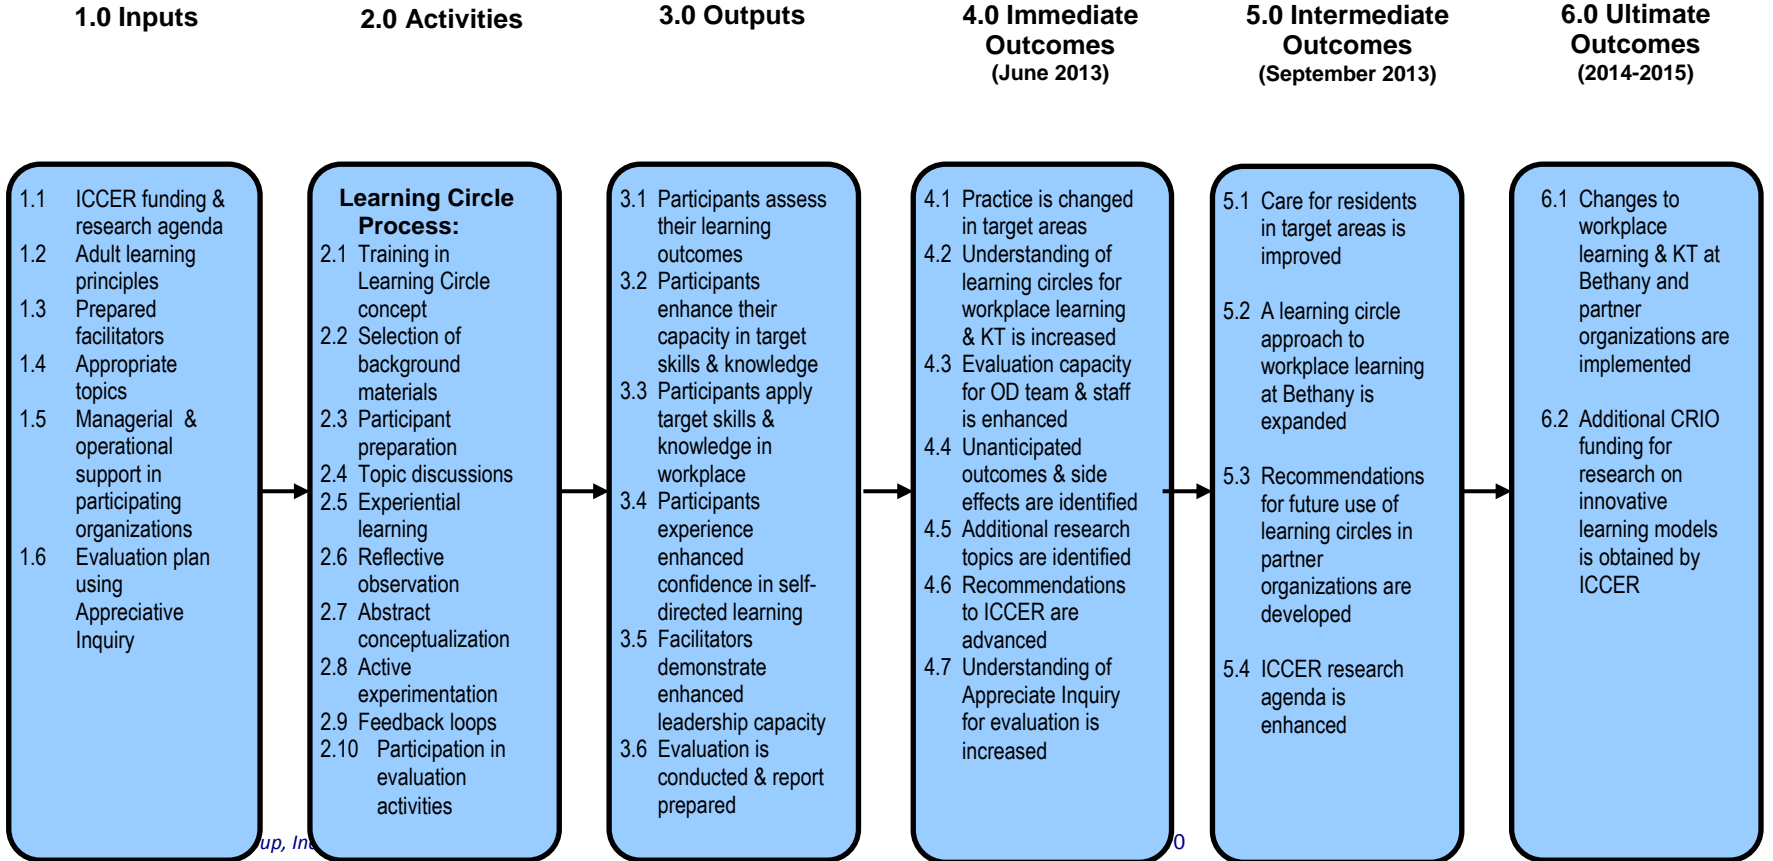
1.0 Inputs

2.0 Activities

3.0 Outputs

4.0 Immediate Outcomes (June 2013)

5.0 Intermediate Outcomes (September 2013)

6.0 Ultimate Outcomes (2014-2015)

1.1 ICCER funding & research agenda
1.2 Adult learning principles
1.3 Prepared facilitators
1.4 Appropriate topics
1.5 Managerial & operational support in participating organizations
1.6 Evaluation plan using Appreciative Inquiry

Learning Circle Process:
2.1 Training in Learning Circle concept
2.2 Selection of background materials
2.3 Participant preparation
2.4 Topic discussions
2.5 Experiential learning
2.6 Reflective observation
2.7 Abstract conceptualization
2.8 Active experimentation
2.9 Feedback loops
2.10 Participation in evaluation activities

3.1 Participants assess their learning outcomes
3.2 Participants enhance their capacity in target skills & knowledge
3.3 Participants apply target skills & knowledge in workplace
3.4 Participants experience enhanced confidence in self-directed learning
3.5 Facilitators demonstrate enhanced leadership capacity
3.6 Evaluation is conducted & report prepared

4.1 Practice is changed in target areas
4.2 Understanding of learning circles for workplace learning & KT is increased
4.3 Evaluation capacity for OD team & staff is enhanced
4.4 Unanticipated outcomes & side effects are identified
4.5 Additional research topics are identified
4.6 Recommendations to ICCER are advanced
4.7 Understanding of Appreciative Inquiry for evaluation is increased

5.1 Care for residents in target areas is improved

5.2 A learning circle approach to workplace learning at Bethany is expanded

5.3 Recommendations for future use of learning circles in partner organizations are developed

5.4 ICCER research agenda is enhanced

6.1 Changes to workplace learning & KT at Bethany and partner organizations are implemented

6.2 Additional CRIO funding for research on innovative learning models is obtained by ICCER

up, Inc

0